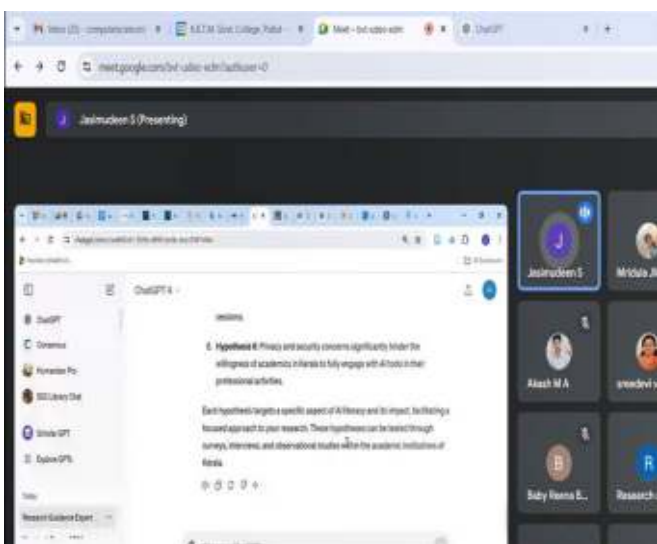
Inbox (2) · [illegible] | K.K.T.M. Govt. College, Pullut | Meet – bvt-udeo-wdn | ChatGPT

meet.google.com/bvt-udeo-wdn?authuser=0

Jasimudeen S (Presenting)

ChatGPT 4

ChatGPT
Consensus
Humanizer Pro
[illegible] Library Chat
Scholar GPT
Explore GPTs

Today
Research Guidance Expert

sessions.

6. Hypothesis 6: Privacy and security concerns significantly hinder the willingness of academics in Kerala to fully engage with AI tools in their professional activities.

Each hypothesis targets a specific aspect of AI literacy and its impact, facilitating a focused approach to your research. These hypotheses can be tested through surveys, interviews, and observational studies within the academic institutions of Kerala.

Jasimudeen S
Mridula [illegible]
Akash M A
sreedevi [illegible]
Baby Reena B...
Research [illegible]